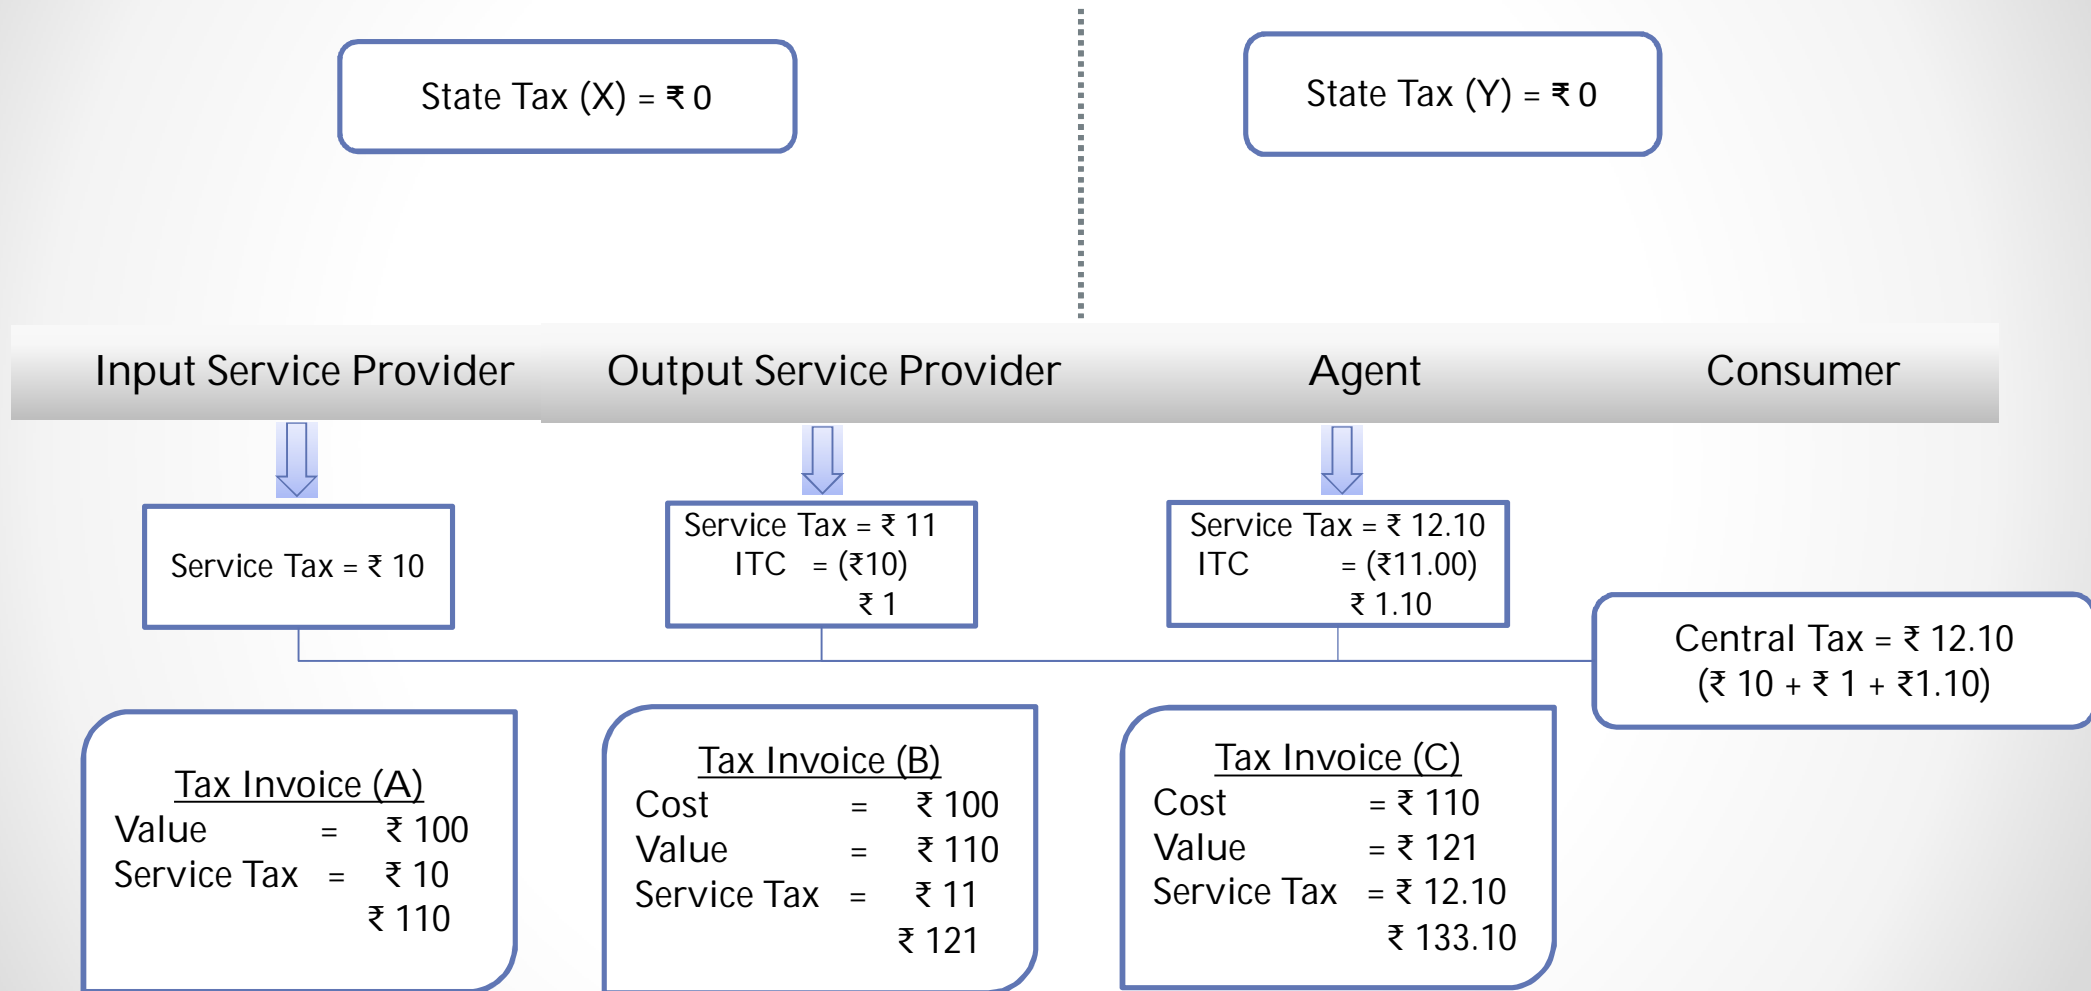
State Tax (X) = ₹ 0

State Tax (Y) = ₹ 0

Input Service Provider

Output Service Provider

Agent

Consumer

Service Tax = ₹ 10

Service Tax = ₹ 11
ITC = (₹10)
₹ 1

Service Tax = ₹ 12.10
ITC = (₹11.00)
₹ 1.10

Central Tax = ₹ 12.10
(₹ 10 + ₹ 1 + ₹1.10)

Tax Invoice (A)
Value = ₹ 100
Service Tax = ₹ 10
₹ 110

Tax Invoice (B)
Cost = ₹ 100
Value = ₹ 110
Service Tax = ₹ 11
₹ 121

Tax Invoice (C)
Cost = ₹ 110
Value = ₹ 121
Service Tax = ₹ 12.10
₹ 133.10